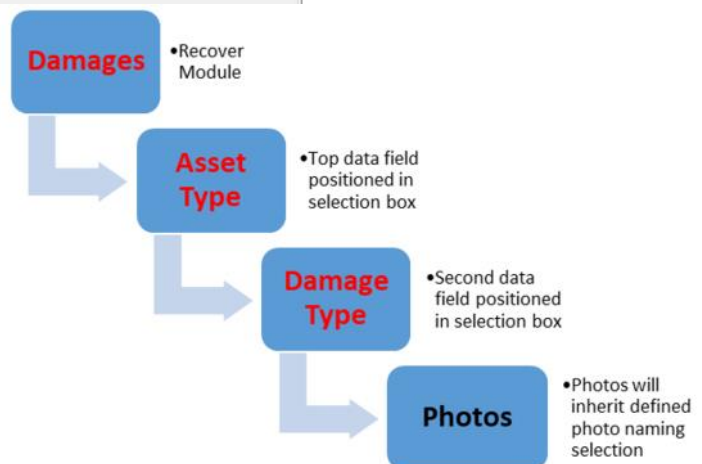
Damages

•Recover Module

Asset Type

•Top data field positioned in selection box

Damage Type

•Second data field positioned in selection box

Photos

•Photos will inherit defined photo naming selection